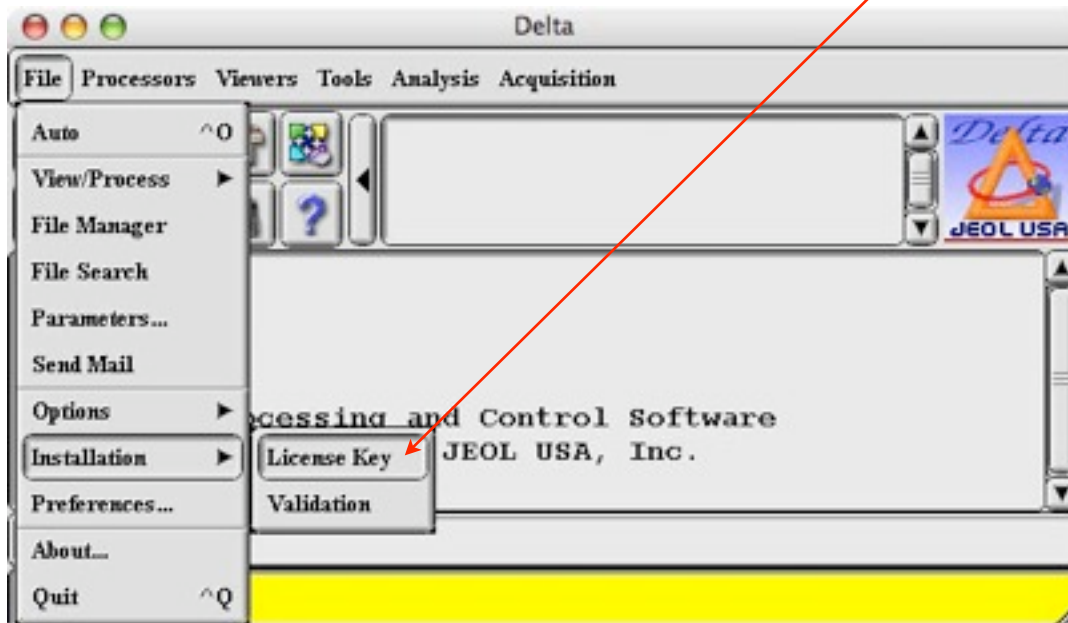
Delta

File Processors Viewers Tools Analysis Acquisition

Auto ^O
View/Process
File Manager
File Search
Parameters...
Send Mail
Options
Installation
Preferences...
About...
Quit ^Q

License Key
Validation

Delta
JEOL USA

cessing and Control Software
JEOL USA, Inc.